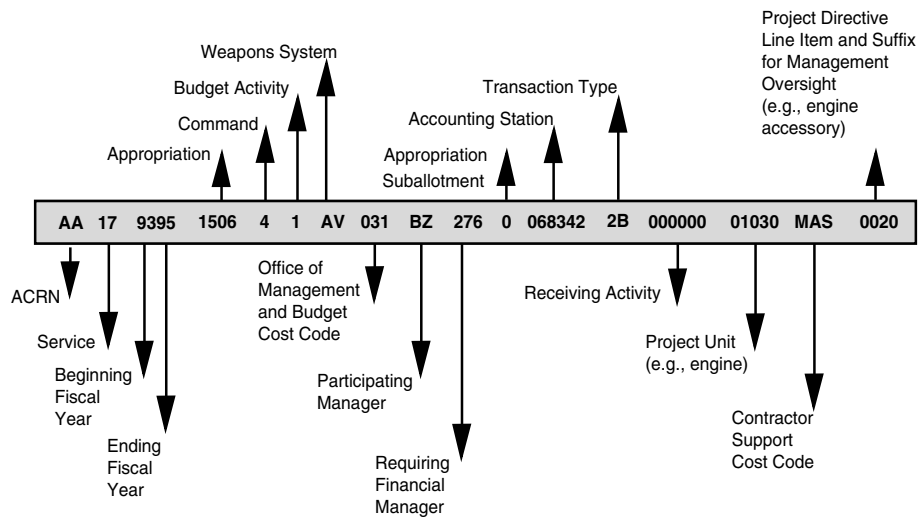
Weapons System

Budget Activity

Command

Appropriation

Accounting Station

Transaction Type

Project Directive Line Item and Suffix for Management Oversight (e.g., engine accessory)

Appropriation Suballotment

AA 17 9395 1506 4 1 AV 031 BZ 276 0 068342 2B 000000 01030 MAS 0020

ACRN

Service

Beginning Fiscal Year

Ending Fiscal Year

Office of Management and Budget Cost Code

Participating Manager

Requiring Financial Manager

Receiving Activity

Project Unit (e.g., engine)

Contractor Support Cost Code